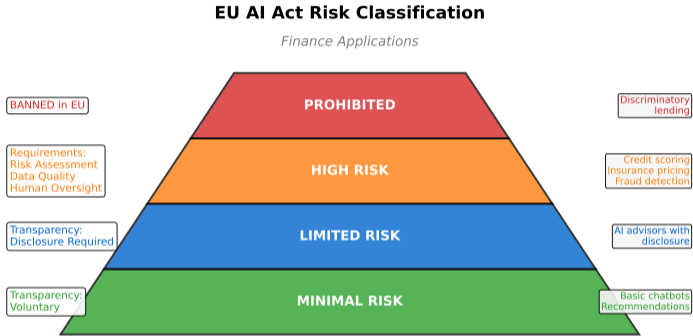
EU AI Act Risk Classification

Finance Applications

BANNED in EU

PROHIBITED

Discriminatory lending

Requirements:
Risk Assessment
Data Quality
Human Oversight

HIGH RISK

Credit scoring
Insurance pricing
Fraud detection

Transparency:
Disclosure Required

LIMITED RISK

AI advisors with disclosure

Transparency:
Voluntary

MINIMAL RISK

Basic chatbots
Recommendations